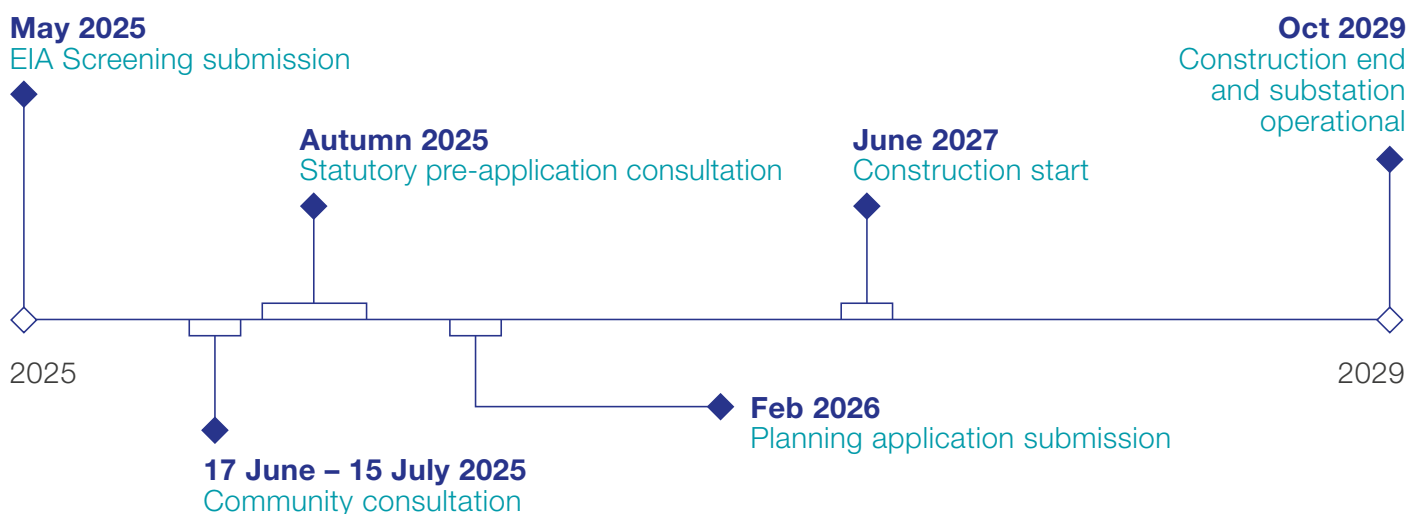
May 2025
EIA Screening submission

Oct 2029
Construction end and substation operational

Autumn 2025
Statutory pre-application consultation

June 2027
Construction start

2025

2029

Feb 2026
Planning application submission

17 June – 15 July 2025
Community consultation